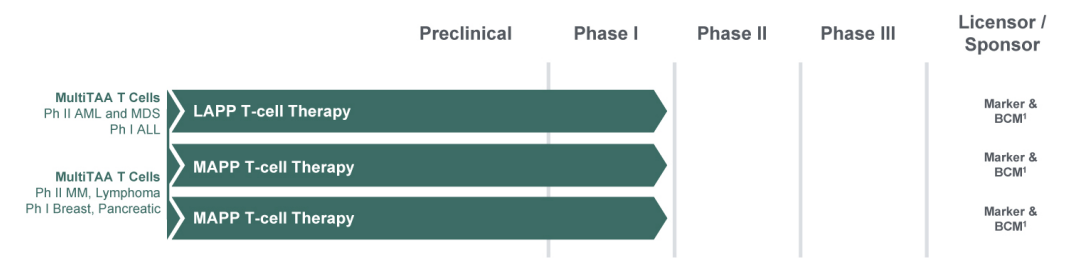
| | | Preclinical | Phase I | Phase II | Phase III | Licensor / Sponsor |
|---|---|---|---|---|---|---|
| MultiTAA T Cells Ph II AML and MDS Ph I ALL | LAPP T-cell Therapy | | | | | Marker & BCM$^1$ |
| MultiTAA T Cells Ph II MM, Lymphoma Ph I Breast, Pancreatic | MAPP T-cell Therapy | | | | | Marker & BCM$^1$ |
| | MAPP T-cell Therapy | | | | | Marker & BCM$^1$ |